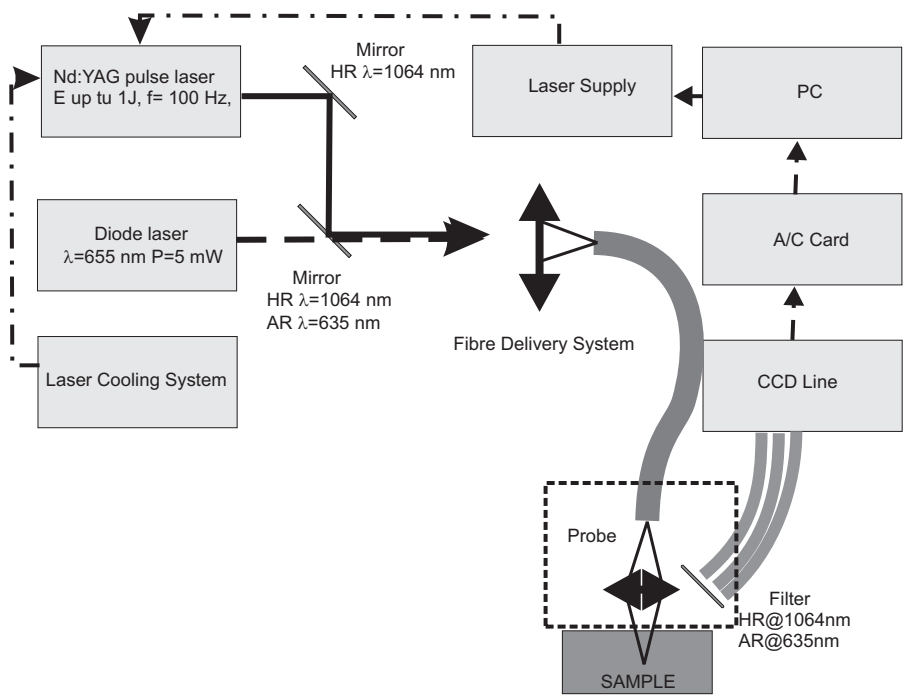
Nd:YAG pulse laser
E up tu 1J, f= 100 Hz,

Mirror
HR λ=1064 nm

Laser Supply

PC

Diode laser
λ=655 nm P=5 mW

Mirror
HR λ=1064 nm
AR λ=635 nm

A/C Card

Fibre Delivery System

Laser Cooling System

CCD Line

Probe

Filter
HR@1064nm
AR@635nm

SAMPLE